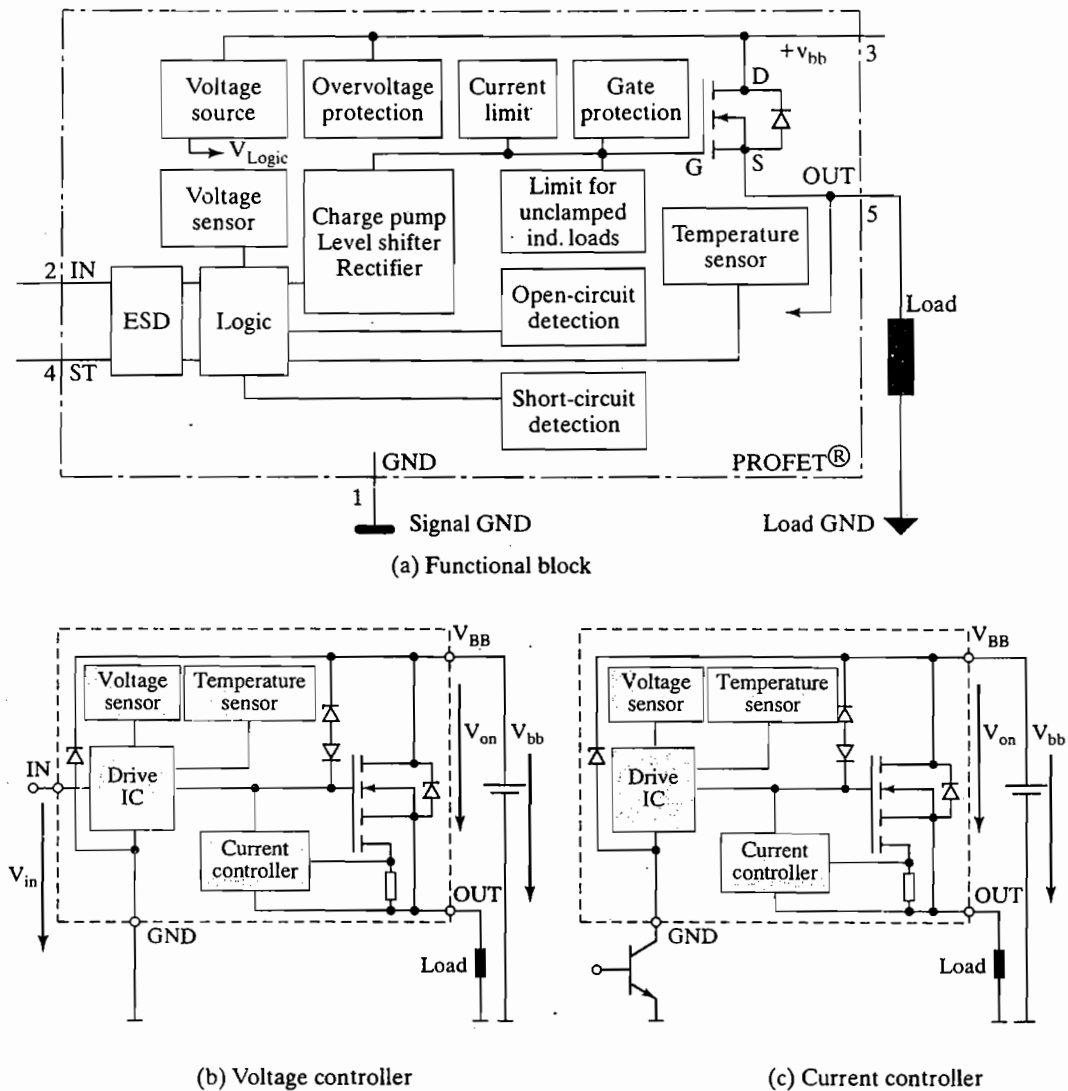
Voltage source
$\rightarrow V_{Logic}$
Overvoltage protection
Current limit
Gate protection
$+v_{bb}$
3
D
G
S
OUT
5
Voltage sensor
Charge pump Level shifter Rectifier
Limit for unclamped ind. loads
Temperature sensor
2 IN
ESD
Logic
Open-circuit detection
Load
4 ST
Short-circuit detection
GND
PROFET®
1
Signal GND
Load GND

(a) Functional block

$V_{BB}$
Voltage sensor
Temperature sensor
IN
Drive IC
$V_{on}$
$V_{bb}$
$V_{in}$
Current controller
OUT
GND
Load

(b) Voltage controller

$V_{BB}$
Voltage sensor
Temperature sensor
Drive IC
$V_{on}$
$V_{bb}$
Current controller
OUT
GND
Load

(c) Current controller